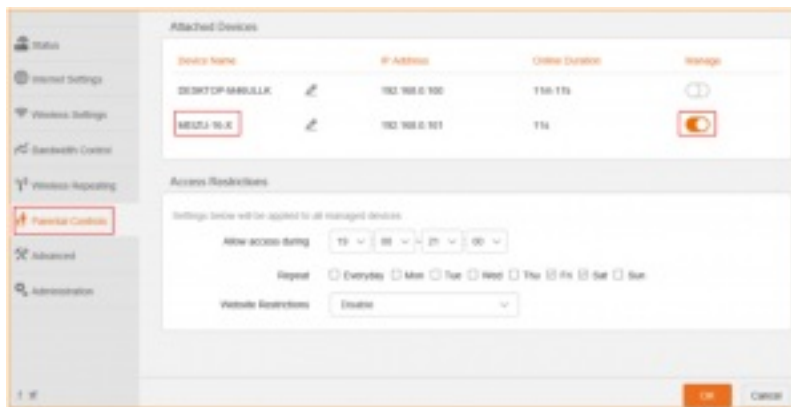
Status
Internet Settings
Wireless Settings
Bandwidth Control
Wireless Repeating
Parental Controls
Advanced
Administration

Attached Devices

| Device Name | IP Address | Online Duration | Manage |
|---|---|---|---|
| DESKTOP-M4MULLK | 192.168.0.100 | 11h 17s | |
| MEIZU-16-X | 192.168.0.101 | 11s | |

Access Restrictions

Settings below will be applied to all managed devices

Allow access during 19 : 00 - 21 : 00

Repeat Everyday Mon Tue Wed Thu Fri Sat Sun

Website Restrictions Disable

OK Cancel